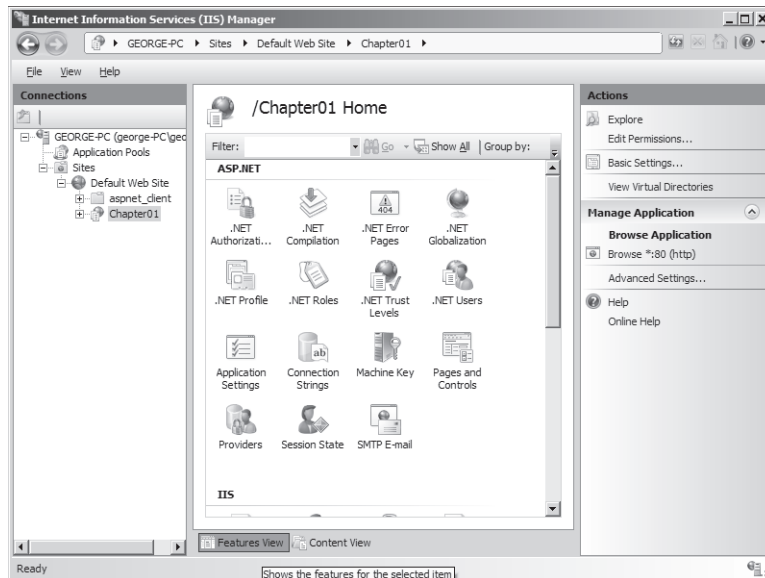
Internet Information Services (IIS) Manager

GEORGE-PC ▸ Sites ▸ Default Web Site ▸ Chapter01 ▸

File View Help

Connections

GEORGE-PC (george-PC\geo
Application Pools
Sites
Default Web Site
aspnet_client
Chapter01

/Chapter01 Home

Filter: Go Show All | Group by:

ASP.NET

.NET Authorizati...
.NET Compilation
404
.NET Error Pages
.NET Globalization
.NET Profile
.NET Roles
.NET Trust Levels
.NET Users
Application Settings
ab
Connection Strings
Machine Key
Pages and Controls
Providers
Session State
SMTP E-mail

IIS

Features View Content View

Actions

Explore
Edit Permissions...
Basic Settings...
View Virtual Directories

Manage Application

Browse Application
Browse *:80 (http)
Advanced Settings...

Help
Online Help

Ready

Shows the features for the selected item